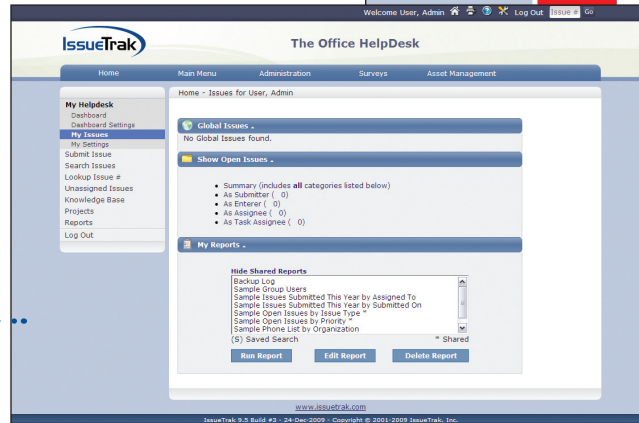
Welcome User, Admin Log Out Issue # Go

IssueTrak

The Office HelpDesk

Home Main Menu Administration Surveys Asset Management

My Helpdesk
Dashboard
Dashboard Settings
My Issues
My Settings
Submit Issue
Search Issues
Lookup Issue #
Unassigned Issues
Knowledge Base
Projects
Reports
Log Out

Home - Issues for User, Admin

Global Issues
No Global Issues found.

Show Open Issues

- Summary (includes all categories listed below)
- As Submitter ( 0)
- As Enterer ( 0)
- As Assignee ( 0)
- As Task Assignee ( 0)

My Reports

Hide Shared Reports
Backup Log
Sample Group Users
Sample Issues Submitted This Year by Assigned To
Sample Issues Submitted This Year by Submitted On
Sample Open Issues by Issue Type *
Sample Open Issues by Priority *
Sample Phone List by Organization
(S) Saved Search * Shared

Run Report Edit Report Delete Report

www.issuetrak.com

IssueTrak 9.5 Build #3 - 24-Dec-2009 - Copyright © 2001-2009 IssueTrak, Inc.